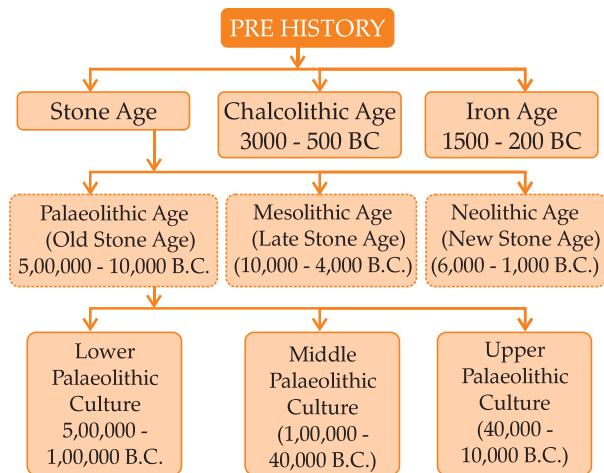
PRE HISTORY

Stone Age

Chalcolithic Age
3000 - 500 BC

Iron Age
1500 - 200 BC

Palaeolithic Age
(Old Stone Age)
5,00,000 - 10,000 B.C.

Mesolithic Age
(Late Stone Age)
(10,000 - 4,000 B.C.)

Neolithic Age
(New Stone Age)
(6,000 - 1,000 B.C.)

Lower
Palaeolithic
Culture
5,00,000 -
1,00,000 B.C.

Middle
Palaeolithic
Culture
(1,00,000 -
40,000 B.C.)

Upper
Palaeolithic
Culture
(40,000 -
10,000 B.C.)